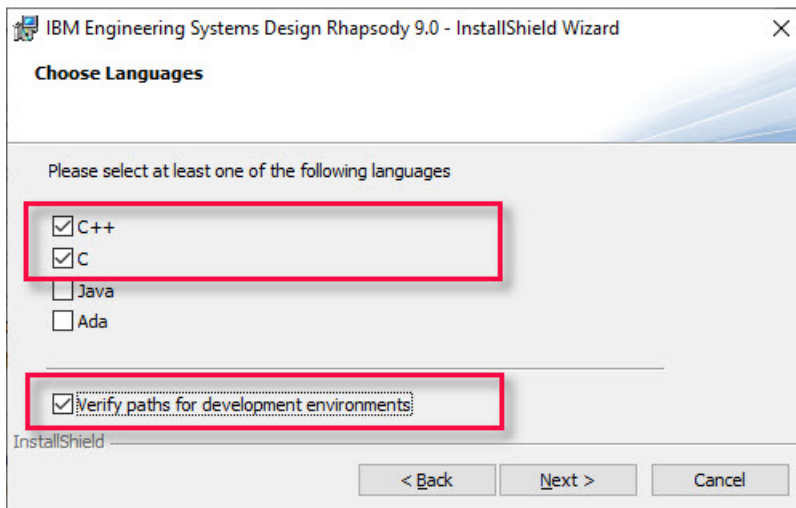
IBM Engineering Systems Design Rhapsody 9.0 - InstallShield Wizard
×
Choose Languages

Please select at least one of the following languages

C++
C
Java
Ada

Verify paths for development environments

InstallShield

< Back
Next >
Cancel